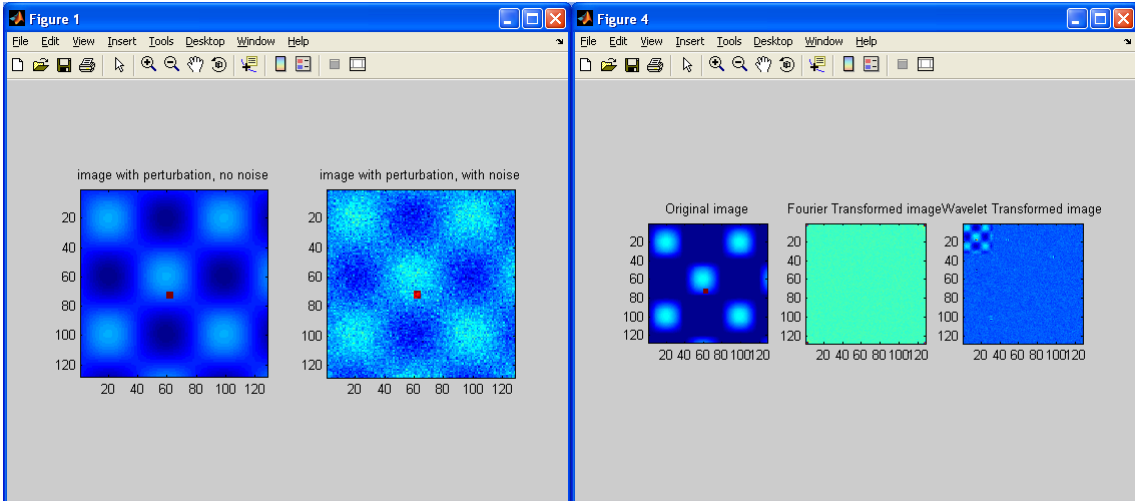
Figure 1

File Edit View Insert Tools Desktop Window Help

image with perturbation, no noise

20
40
60
80
100
120

20 40 60 80 100 120

image with perturbation, with noise

20
40
60
80
100
120

20 40 60 80 100 120

Figure 4

File Edit View Insert Tools Desktop Window Help

Original image

20
40
60
80
100
120

20 40 60 80100120

Fourier Transformed image

20
40
60
80
100
120

20 40 60 80100120

Wavelet Transformed image

20
40
60
80
100
120

20 40 60 80100120